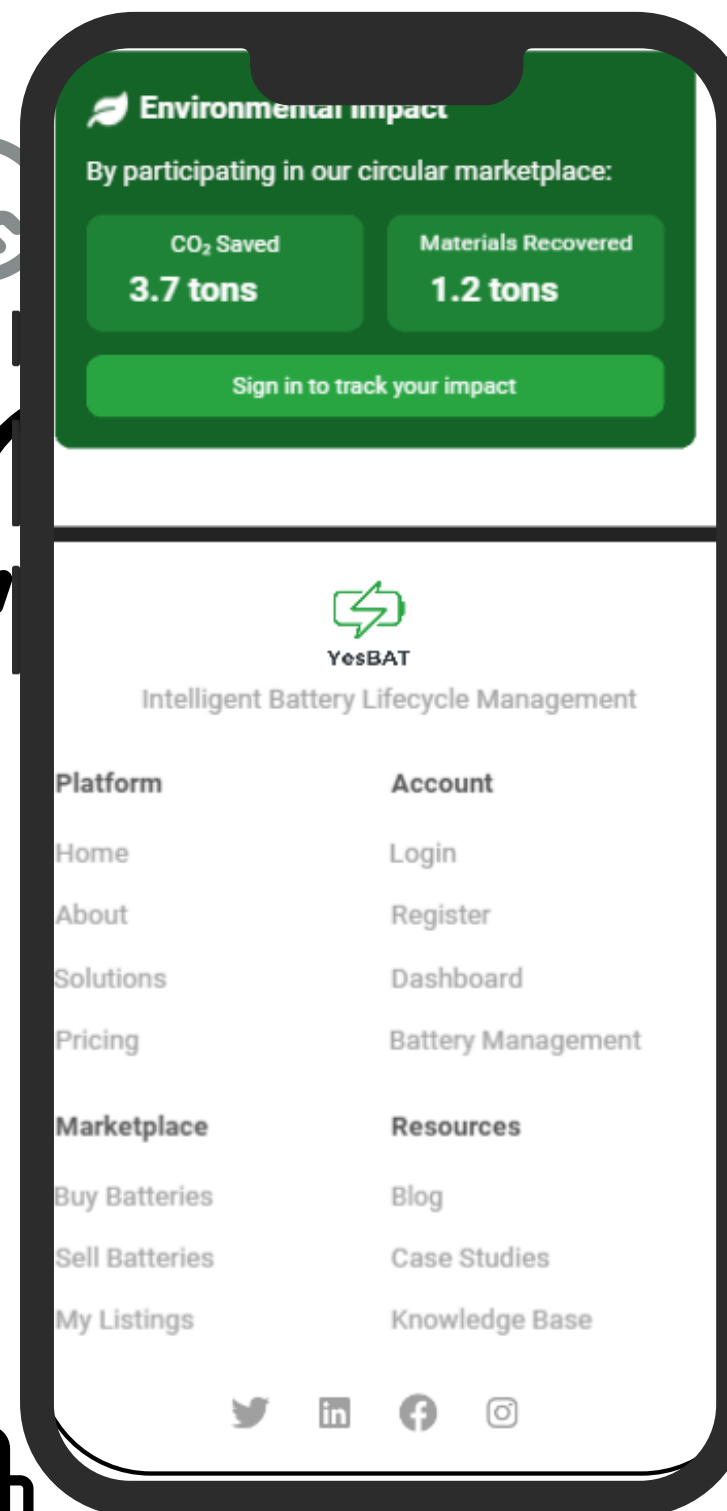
Environmental Impact

By participating in our circular marketplace:

$CO_2$ Saved
3.7 tons

Materials Recovered
1.2 tons

Sign in to track your impact

YesBAT

Intelligent Battery Lifecycle Management

Platform
Home
About
Solutions
Pricing

Account
Login
Register
Dashboard
Battery Management

Marketplace
Buy Batteries
Sell Batteries
My Listings

Resources
Blog
Case Studies
Knowledge Base